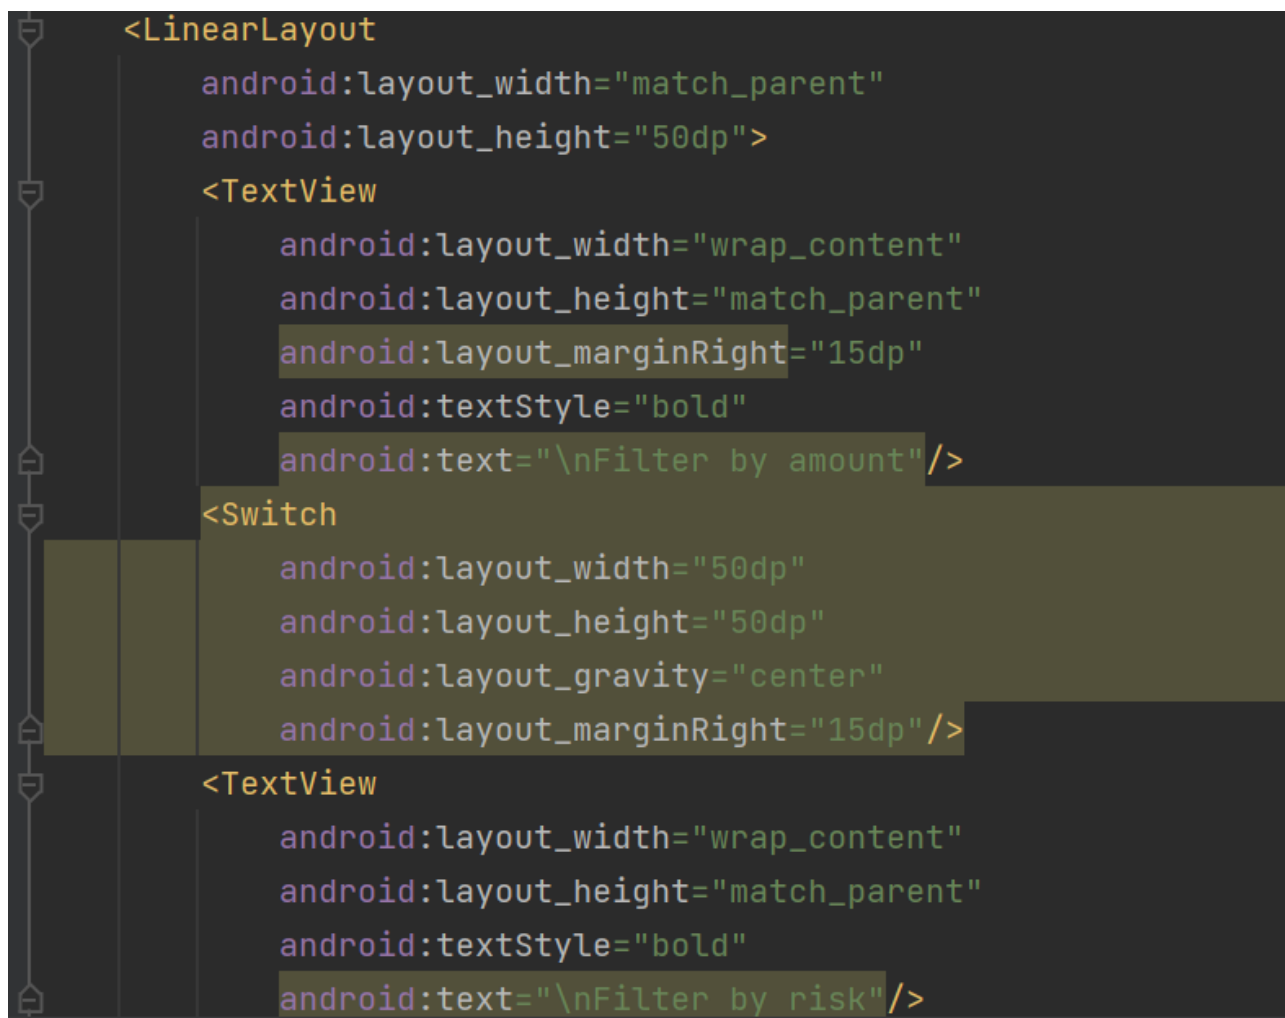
<LinearLayout
    android:layout_width="match_parent"
    android:layout_height="50dp">
    <TextView
        android:layout_width="wrap_content"
        android:layout_height="match_parent"
        android:layout_marginRight="15dp"
        android:textStyle="bold"
        android:text="\nFilter by amount"/>
    <Switch
        android:layout_width="50dp"
        android:layout_height="50dp"
        android:layout_gravity="center"
        android:layout_marginRight="15dp"/>
    <TextView
        android:layout_width="wrap_content"
        android:layout_height="match_parent"
        android:textStyle="bold"
        android:text="\nFilter by risk"/>